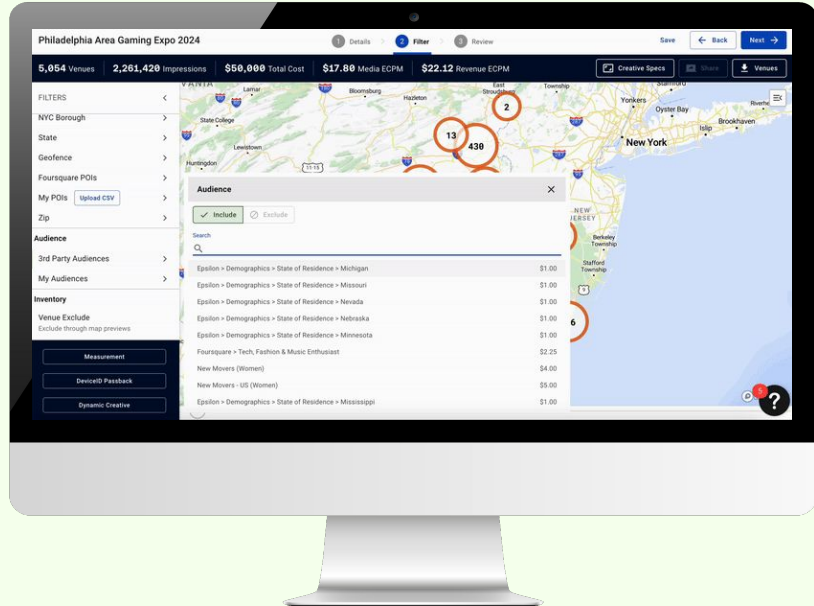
Philadelphia Area Gaming Expo 2024

1 Details 2 Filter 3 Review

Save ← Back Next →

5,054 Venues 2,261,420 Impressions $50,000 Total Cost $17.80 Media ECPM $22.12 Revenue ECPM

Creative Specs Share Venues

FILTERS

NYC Borough

State

Geofence

Foursquare POIs

My POIs Upload CSV

Zip

Audience

3rd Party Audiences

My Audiences

Inventory

Venue Exclude
Exclude through map previews

Measurement

DeviceID Passback

Dynamic Creative

Lamar
Bloomsburg
Hazleton
Township
Yonkers
Oyster Bay
State College
Islip
Brookhaven
Lewistown
New York
Huntingdon
Berkeley Township
Stafford Township
2
13
430
6

Audience

Include Exclude

Search

| | |
|---|---|
| Epsilon > Demographics > State of Residence > Michigan | $1.00 |
| Epsilon > Demographics > State of Residence > Missouri | $1.00 |
| Epsilon > Demographics > State of Residence > Nevada | $1.00 |
| Epsilon > Demographics > State of Residence > Nebraska | $1.00 |
| Epsilon > Demographics > State of Residence > Minnesota | $1.00 |
| Foursquare > Tech, Fashion & Music Enthusiast | $2.25 |
| New Movers (Women) | $4.00 |
| New Movers - US (Women) | $5.00 |
| Epsilon > Demographics > State of Residence > Mississippi | $1.00 |

5
?